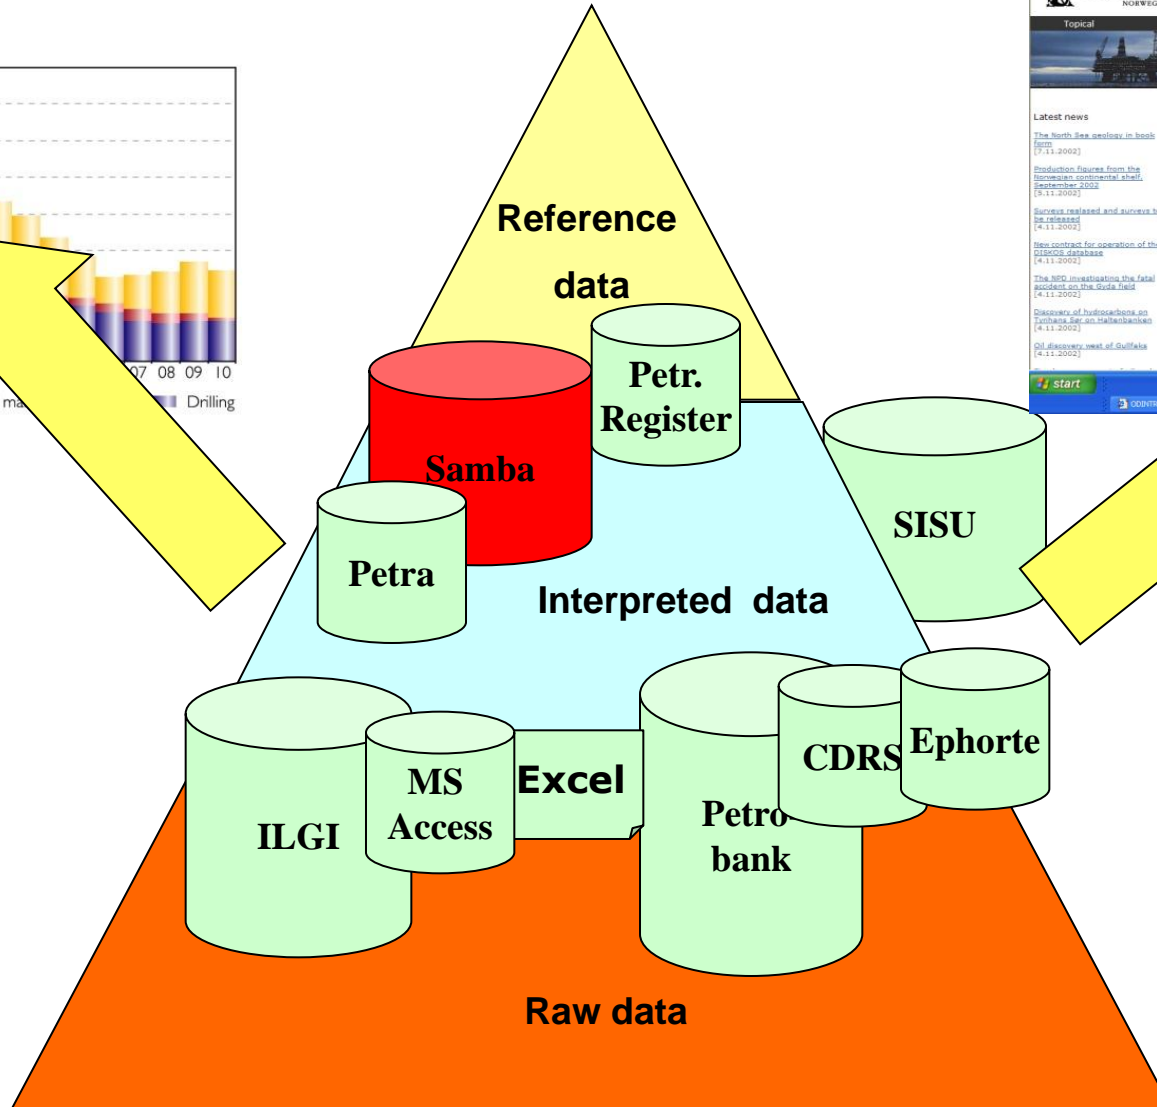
NORWEG
Topical
Latest news
The North Sea geology in book form
[7.11.2002]
Production figures from the Norwegian continental shelf, September 2002
[5.11.2002]
Surveys realised and surveys to be released
[4.11.2002]
New contract for operation of the DISKOS database
[4.11.2002]
The NPD investigating the fatal accident on the Gyda field
[4.11.2002]
Discovery of hydrocarbons on Tyrihans Sør on Haltenbanken
[4.11.2002]
Oil discovery west of Gullfaks
[4.11.2002]
start
ODINTR

07 08 09 10
ma
Drilling

Reference data
Petr. Register
Samba
Petra
SISU
Interpreted data
ILGI
MS Access
Excel
Petro bank
CDRS
Ephorte
Raw data